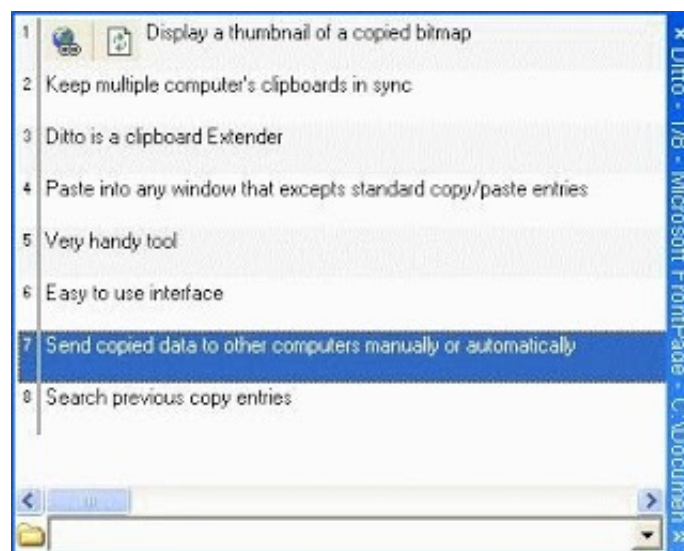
1 Display a thumbnail of a copied bitmap
2 Keep multiple computer's clipboards in sync
3 Ditto is a clipboard Extender
4 Paste into any window that excepts standard copy/paste entries
5 Very handy tool
6 Easy to use interface
7 Send copied data to other computers manually or automatically
8 Search previous copy entries

Ditto - 1/8 - Microsoft FrontPage - C:\Documen